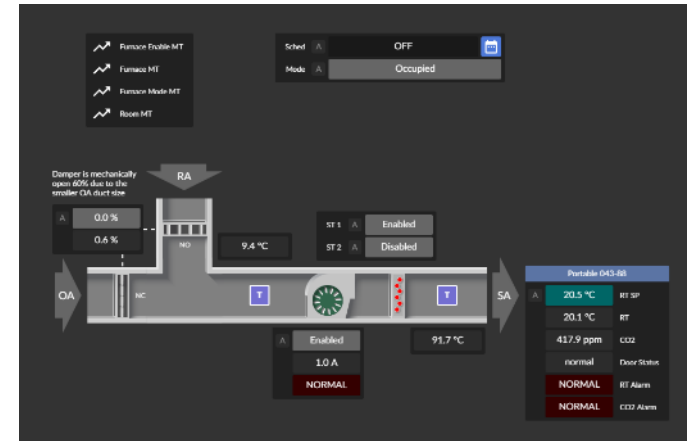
Furnace Enable MT
Furnace MT
Furnace Mode MT
Room MT

Sched A OFF
Mode A Occupied

Damper is mechanically open 60% due to the smaller OA duct size

RA

A 0.0 %
0.6 %

NO

9.4 °C

ST 1 A Enabled
ST 2 A Disabled

OA

NC

T

T

SA

A Enabled
1.0 A
NORMAL

91.7 °C

Portable 043-88
A 20.5 °C RT SP
20.1 °C RT
417.9 ppm CO2
normal Door Status
NORMAL RT Alarm
NORMAL CO2 Alarm